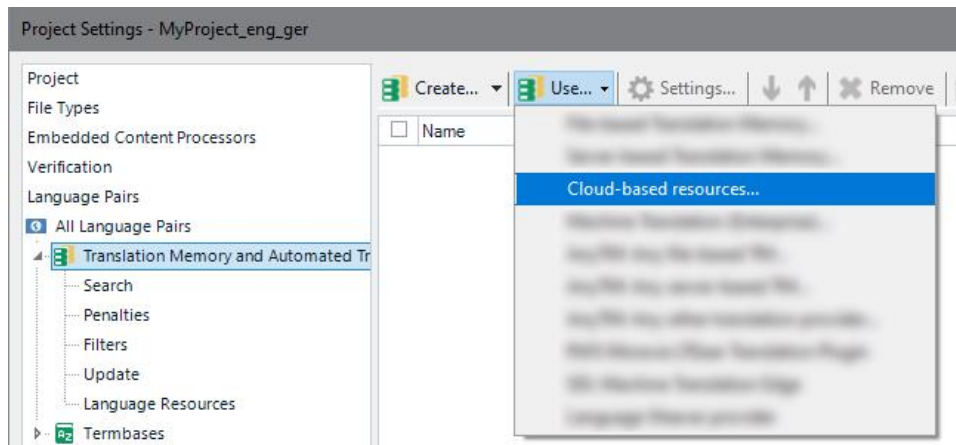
Project Settings - MyProject_eng_ger

Project
File Types
Embedded Content Processors
Verification
Language Pairs
All Language Pairs
Translation Memory and Automated Tr
Search
Penalties
Filters
Update
Language Resources
Termbases

Create... Use... Settings... Remove

Name

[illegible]
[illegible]
Cloud-based resources...
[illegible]
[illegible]
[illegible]
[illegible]
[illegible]
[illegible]
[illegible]